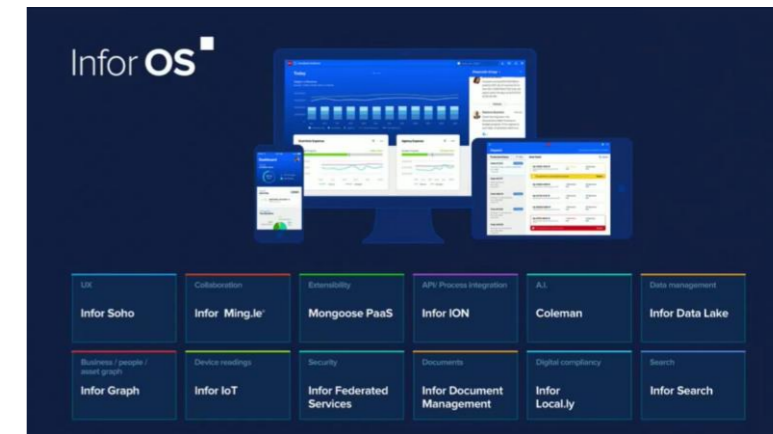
Infor OS

Today

Dashboard

| UX | Collaboration | Extensibility | API/ Process Integration | A.I. | Data management |
|---|---|---|---|---|---|
| Infor Soho | Infor Ming.le | Mongoose PaaS | Infor ION | Coleman | Infor Data Lake |
| Business / people / asset graph | Device readings | Security | Documents | Digital compliancy | Search |
| Infor Graph | Infor IoT | Infor Federated Services | Infor Document Management | Infor Local.ly | Infor Search |